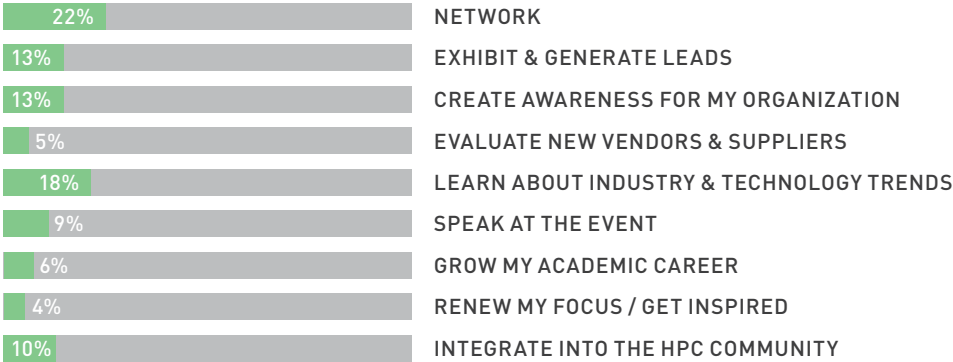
| | |
|---|---|
| 22% | NETWORK |
| 13% | EXHIBIT & GENERATE LEADS |
| 13% | CREATE AWARENESS FOR MY ORGANIZATION |
| 5% | EVALUATE NEW VENDORS & SUPPLIERS |
| 18% | LEARN ABOUT INDUSTRY & TECHNOLOGY TRENDS |
| 9% | SPEAK AT THE EVENT |
| 6% | GROW MY ACADEMIC CAREER |
| 4% | RENEW MY FOCUS / GET INSPIRED |
| 10% | INTEGRATE INTO THE HPC COMMUNITY |